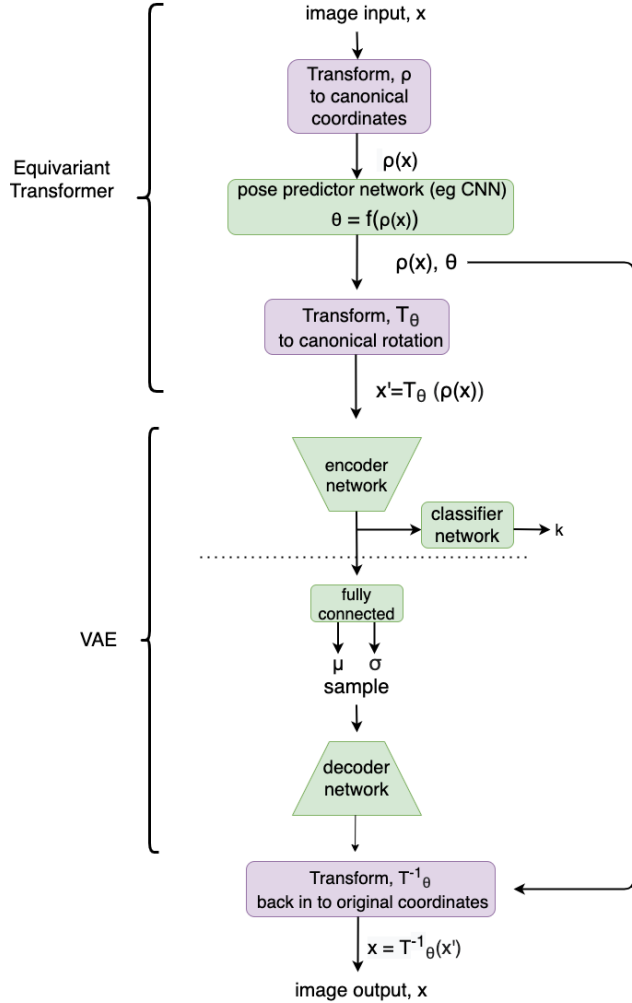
Equivariant Transformer

image input, x

Transform, ρ to canonical coordinates

ρ(x)

pose predictor network (eg CNN) θ = f(ρ(x))

ρ(x), θ

Transform, $T_\theta$ to canonical rotation

x'=$T_\theta$ (ρ(x))

VAE

encoder network

classifier network

k

fully connected

μ σ

sample

decoder network

Transform, $T^{-1}{}_\theta$ back in to original coordinates

x = $T^{-1}{}_\theta$(x')

image output, x